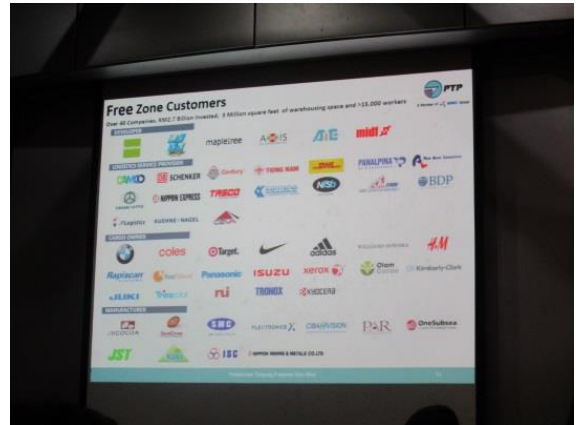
PTP

Free Zone Customers

Over 40 Companies, RM2.7 Billion invested, 3 Million square feet of warehousing space and >15,000 workers

DEVELOPER

mapletree

AXIS

midf

LOGISTICS SERVICE PROVIDER

CWD

DB SCHENKER

Century

TIONG NAM

DHL

NSL

PANALPINA

BDP

NIPPON EXPRESS

TASCO

Kuehne + Nagel

CARGO OWNER

coles

Target

adidas

H&M

Rapiscan

Panasonic

ISUZU

xerox

Olam

Kimberly-Clark

JIBCO

TRONOX

KYOCERA

MANUFACTURER

SMC

ELECTRONICS

P&R

OneSubsea

JST

ISC

NIPPON MINING & METALS CO.,LTD

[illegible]